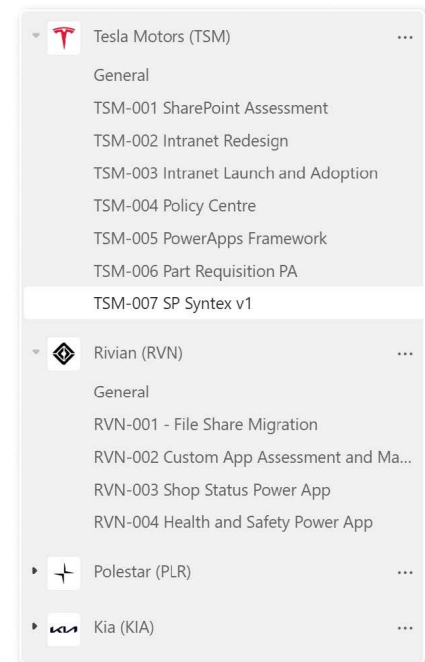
Tesla Motors (TSM) ...

General

TSM-001 SharePoint Assessment

TSM-002 Intranet Redesign

TSM-003 Intranet Launch and Adoption

TSM-004 Policy Centre

TSM-005 PowerApps Framework

TSM-006 Part Requisition PA

TSM-007 SP Syntex v1

Rivian (RVN) ...

General

RVN-001 - File Share Migration

RVN-002 Custom App Assessment and Ma...

RVN-003 Shop Status Power App

RVN-004 Health and Safety Power App

Polestar (PLR) ...

Kia (KIA) ...